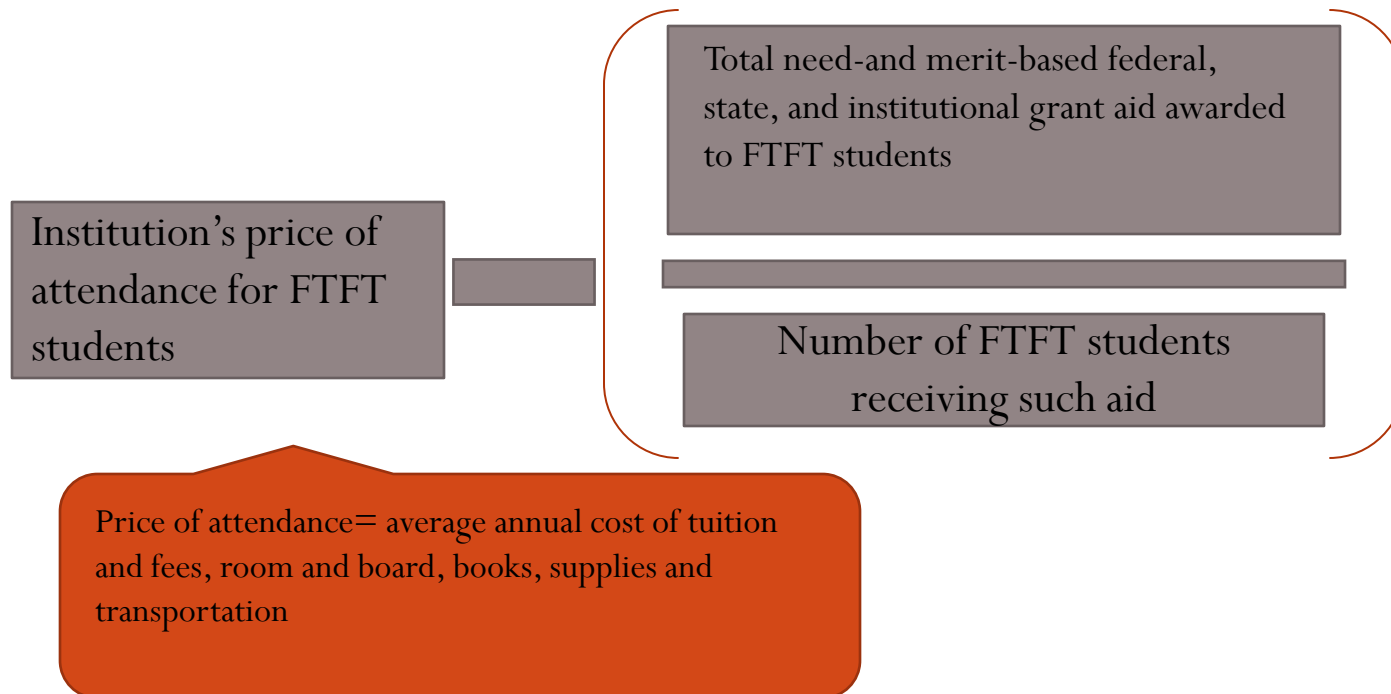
Institution’s price of attendance for FTFT students

Total need-and merit-based federal, state, and institutional grant aid awarded to FTFT students

Number of FTFT students receiving such aid

Price of attendance= average annual cost of tuition and fees, room and board, books, supplies and transportation